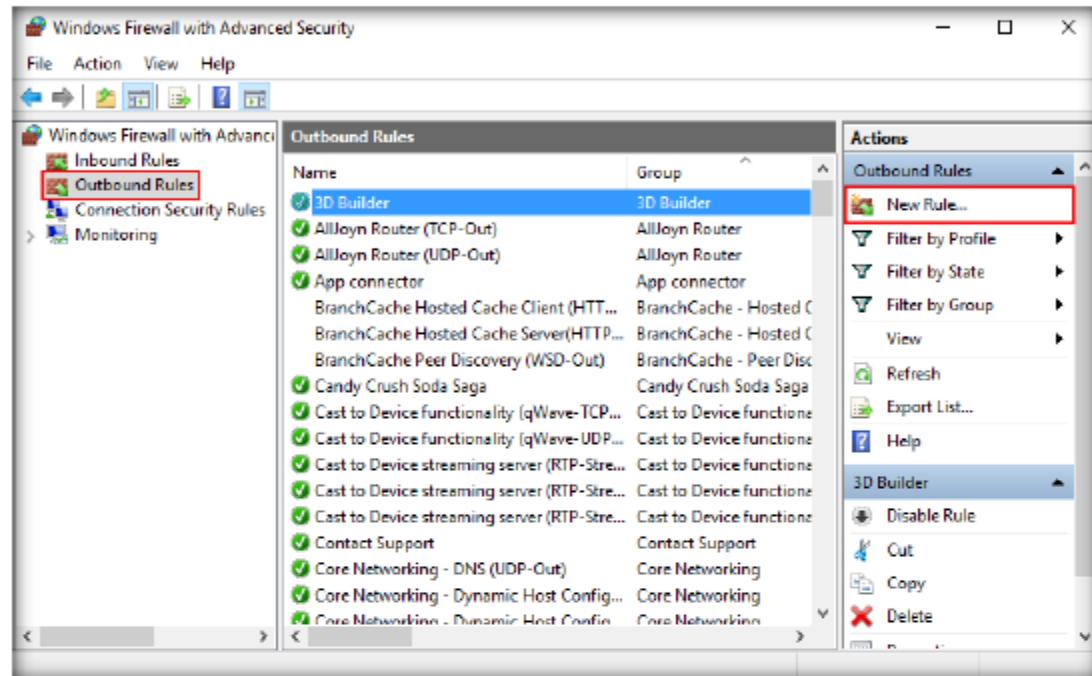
Windows Firewall with Advanced Security

File Action View Help

Windows Firewall with Advance
Inbound Rules
Outbound Rules
Connection Security Rules
Monitoring

Outbound Rules

| Name | Group |
|---|---|
| 3D Builder | 3D Builder |
| AllJoyn Router (TCP-Out) | AllJoyn Router |
| AllJoyn Router (UDP-Out) | AllJoyn Router |
| App connector | App connector |
| BranchCache Hosted Cache Client (HTT... | BranchCache - Hosted C |
| BranchCache Hosted Cache Server(HTTP... | BranchCache - Hosted C |
| BranchCache Peer Discovery (WSD-Out) | BranchCache - Peer Disc |
| Candy Crush Soda Saga | Candy Crush Soda Saga |
| Cast to Device functionality (qWave-TCP... | Cast to Device functiona |
| Cast to Device functionality (qWave-UDP... | Cast to Device functiona |
| Cast to Device streaming server (RTP-Stre... | Cast to Device functiona |
| Cast to Device streaming server (RTP-Stre... | Cast to Device functiona |
| Cast to Device streaming server (RTP-Stre... | Cast to Device functiona |
| Contact Support | Contact Support |
| Core Networking - DNS (UDP-Out) | Core Networking |
| Core Networking - Dynamic Host Config... | Core Networking |
| Core Networking - Dynamic Host Config... | Core Networking |

Actions
Outbound Rules
New Rule...
Filter by Profile
Filter by State
Filter by Group
View
Refresh
Export List...
Help
3D Builder
Disable Rule
Cut
Copy
Delete
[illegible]